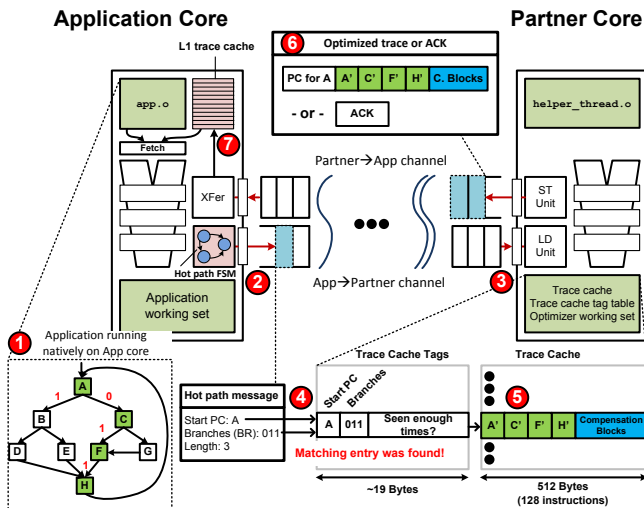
Application Core

Partner Core

L1 trace cache

app.o

Fetch

7

XFer

Hot path FSM

2

Application working set

6 Optimized trace or ACK

PC for A | A' | C' | F' | H' | C. Blocks

- or - ACK

Partner→App channel

App→Partner channel

helper_thread.o

ST Unit

LD Unit

3

Trace cache
Trace cache tag table
Optimizer working set

1 Application running natively on App core

A B C D E F G H

1 0 1 1

Hot path message

4

Start PC: A
Branches (BR): 011
Length: 3

Trace Cache Tags

Start PC

Branches

A | 011 | Seen enough times?

Matching entry was found!

~19 Bytes

Trace Cache

5

A' | C' | F' | H' | Compensation Blocks

512 Bytes
(128 instructions)